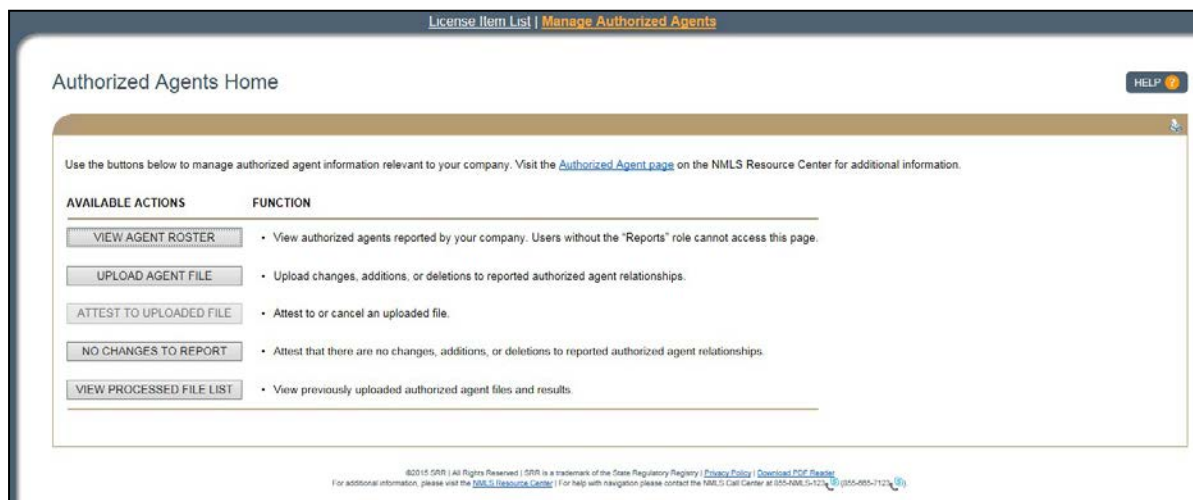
License Item List | Manage Authorized Agents

Authorized Agents Home

HELP ?

Use the buttons below to manage authorized agent information relevant to your company. Visit the Authorized Agent page on the NMLS Resource Center for additional information.

| AVAILABLE ACTIONS | FUNCTION |
|---|---|
| VIEW AGENT ROSTER | • View authorized agents reported by your company. Users without the "Reports" role cannot access this page. |
| UPLOAD AGENT FILE | • Upload changes, additions, or deletions to reported authorized agent relationships. |
| ATTEST TO UPLOADED FILE | • Attest to or cancel an uploaded file. |
| NO CHANGES TO REPORT | • Attest that there are no changes, additions, or deletions to reported authorized agent relationships. |
| VIEW PROCESSED FILE LIST | • View previously uploaded authorized agent files and results. |

©2015 SRR | All Rights Reserved | SRR is a trademark of the State Regulatory Registry | Privacy Policy | Download PDF Reader
For additional information, please visit the NMLS Resource Center | For help with navigation please contact the NMLS Call Center at 855-NMLS-123 (855-665-7123)